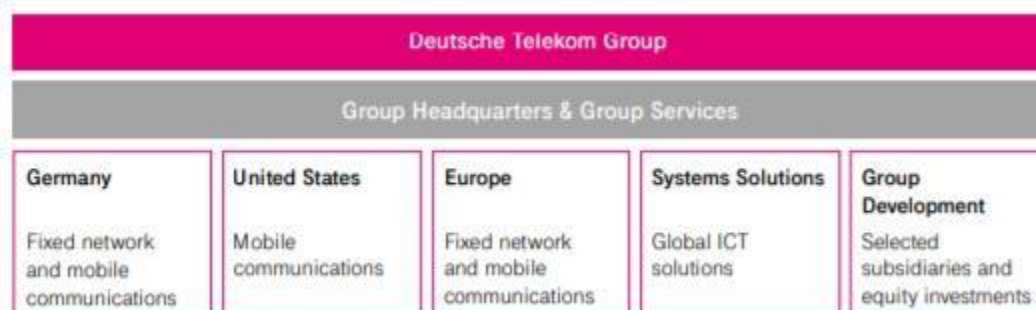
Deutsche Telekom Group

Group Headquarters & Group Services

Germany

Fixed network and mobile communications

United States

Mobile communications

Europe

Fixed network and mobile communications

Systems Solutions

Global ICT solutions

Group Development

Selected subsidiaries and equity investments